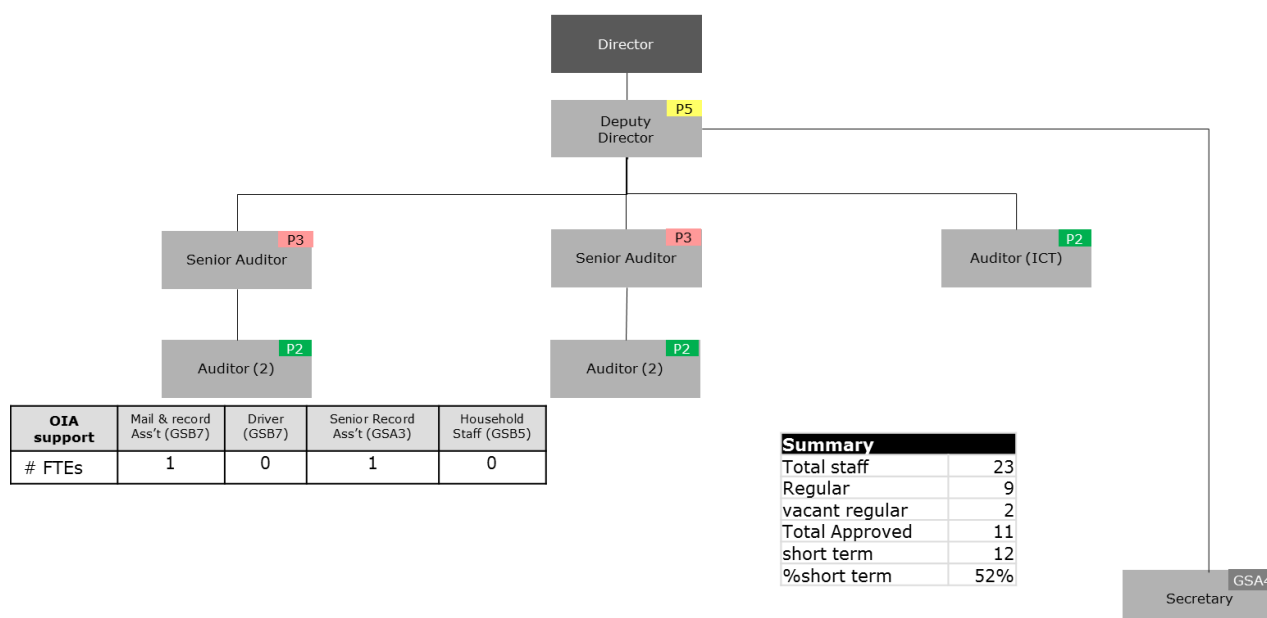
Director

P5
Deputy Director

P3
Senior Auditor

P3
Senior Auditor

P2
Auditor (ICT)

P2
Auditor (2)

P2
Auditor (2)

| OIA support | Mail & record Ass't (GSB7) | Driver (GSB7) | Senior Record Ass't (GSA3) | Household Staff (GSB5) |
|---|---|---|---|---|
| # FTEs | 1 | 0 | 1 | 0 |

| Summary | |
|---|---|
| Total staff | 23 |
| Regular | 9 |
| vacant regular | 2 |
| Total Approved | 11 |
| short term | 12 |
| %short term | 52% |

GSA4
Secretary